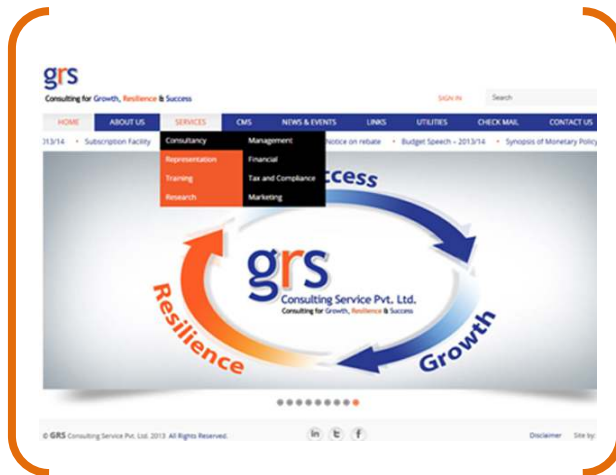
grs
Consulting for Growth, Resilience & Success

SIGN IN Search

HOME ABOUT US SERVICES CMS NEWS & EVENTS LINKS UTILITIES CHECK MAIL CONTACT US

Consultancy
Representation
Training
Research

Management
Financial
Tax and Compliance
Marketing

2013/14 • Subscription Facility • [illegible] notice on rebate • Budget Speech – 2013/14 • Synopsis of Monetary Policy

Success

grs
Consulting Service Pvt. Ltd.
Consulting for Growth, Resilience & Success

Resilience

Growth

© GRS Consulting Service Pvt. Ltd. 2013 All Rights Reserved.

in t f

Disclaimer Site by: